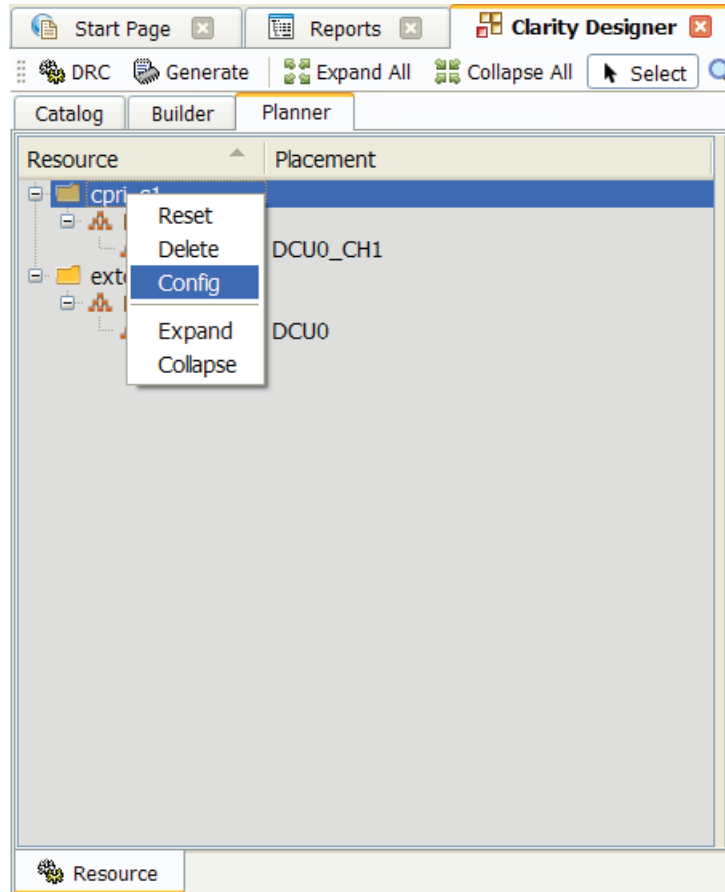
Start Page Reports Clarity Designer

DRC Generate Expand All Collapse All Select

Catalog Builder Planner

| Resource | Placement |
|---|---|
| cpri_s1 | |
| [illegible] | |
| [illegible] | DCU0_CH1 |
| exte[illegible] | |
| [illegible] | |
| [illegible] | DCU0 |

Reset
Delete
Config
Expand
Collapse

Resource